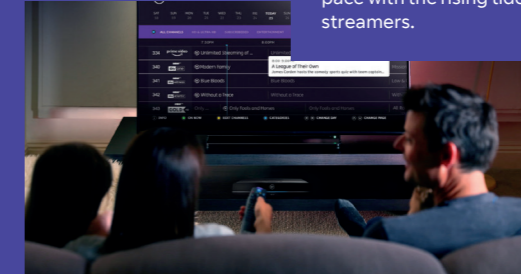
pace with the rising tide
streamers.

SAT SUN MON TUE WED THU FRI SAT TODAY

ALL CHANNELS

334 Unlimited Streaming of...

340 Modern Family

341 Blue Bloods

342 Without a Trace

343 Only Fools and Horses Only Fools and Horses

A League of Their Own

James Corden hosts the comedy sports quiz with team captains...

Blue Bloods

Without a Trace